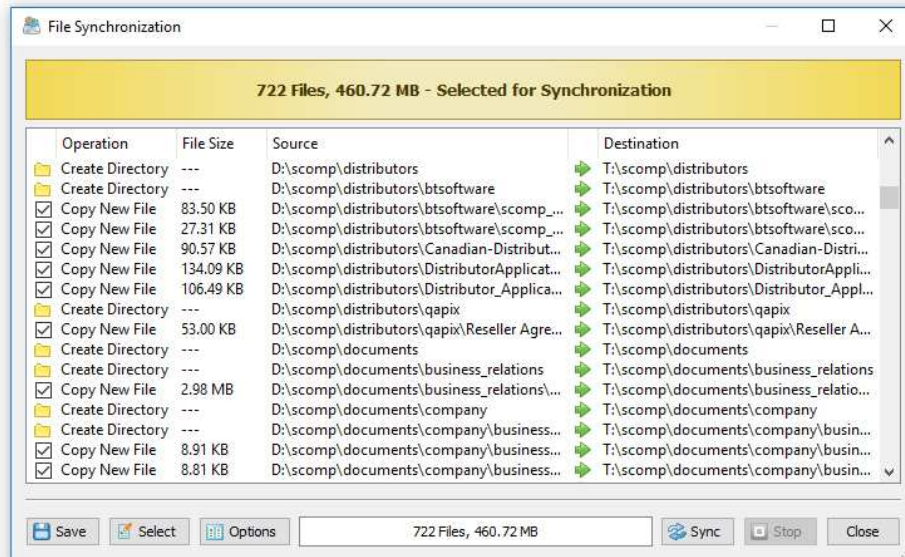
File Synchronization

722 Files, 460.72 MB - Selected for Synchronization

| Operation | File Size | Source | | Destination |
|---|---|---|---|---|
| Create Directory | --- | D:\scomp\distributors | | T:\scomp\distributors |
| Create Directory | --- | D:\scomp\distributors\btsoftware | | T:\scomp\distributors\btsoftware |
| Copy New File | 83.50 KB | D:\scomp\distributors\btsoftware\scomp_... | | T:\scomp\distributors\btsoftware\sco... |
| Copy New File | 27.31 KB | D:\scomp\distributors\btsoftware\scomp_... | | T:\scomp\distributors\btsoftware\sco... |
| Copy New File | 90.57 KB | D:\scomp\distributors\Canadian-Distribut... | | T:\scomp\distributors\Canadian-Distri... |
| Copy New File | 134.09 KB | D:\scomp\distributors\DistributorApplicat... | | T:\scomp\distributors\DistributorAppli... |
| Copy New File | 106.49 KB | D:\scomp\distributors\Distributor_Applica... | | T:\scomp\distributors\Distributor_Appl... |
| Create Directory | --- | D:\scomp\distributors\qapix | | T:\scomp\distributors\qapix |
| Copy New File | 53.00 KB | D:\scomp\distributors\qapix\Reseller Agre... | | T:\scomp\distributors\qapix\Reseller A... |
| Create Directory | --- | D:\scomp\documents | | T:\scomp\documents |
| Create Directory | --- | D:\scomp\documents\business_relations | | T:\scomp\documents\business_relations |
| Copy New File | 2.98 MB | D:\scomp\documents\business_relations\... | | T:\scomp\documents\business_relatio... |
| Create Directory | --- | D:\scomp\documents\company | | T:\scomp\documents\company |
| Create Directory | --- | D:\scomp\documents\company\business... | | T:\scomp\documents\company\busin... |
| Copy New File | 8.91 KB | D:\scomp\documents\company\business... | | T:\scomp\documents\company\busin... |
| Copy New File | 8.81 KB | D:\scomp\documents\company\business... | | T:\scomp\documents\company\busin... |

Save  Select  Options  722 Files, 460.72 MB  Sync  Stop  Close